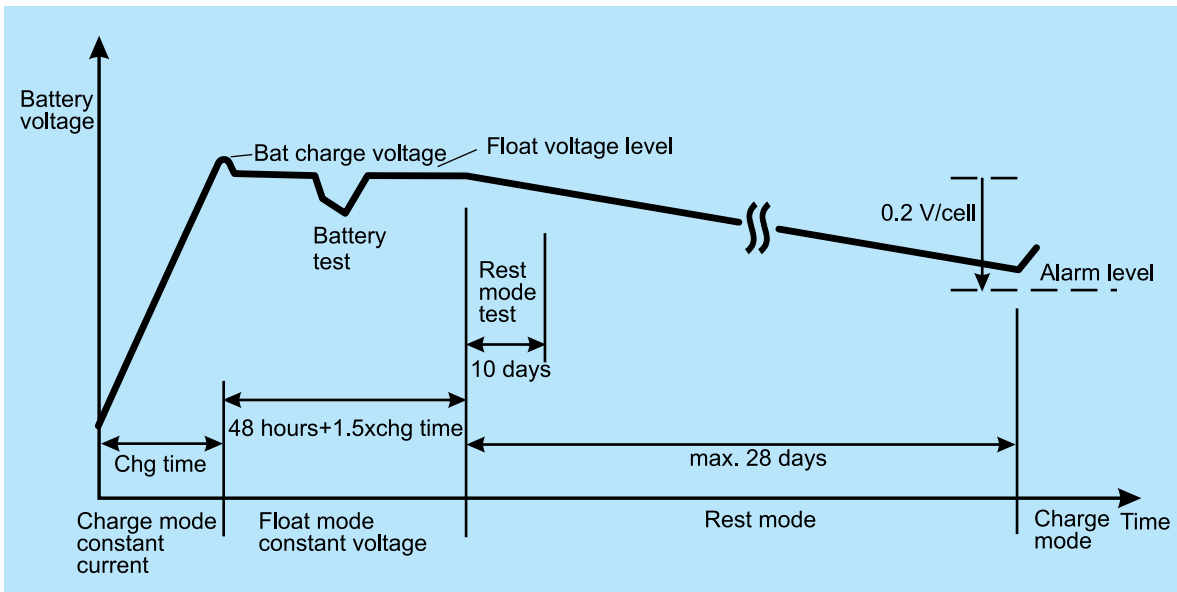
Battery voltage

Bat charge voltage

Float voltage level

Battery test

Rest mode test

10 days

0.2 V/cell

Alarm level

48 hours+1.5xchg time

Chg time

max. 28 days

Charge mode constant current

Float mode constant voltage

Rest mode

Charge mode

Time